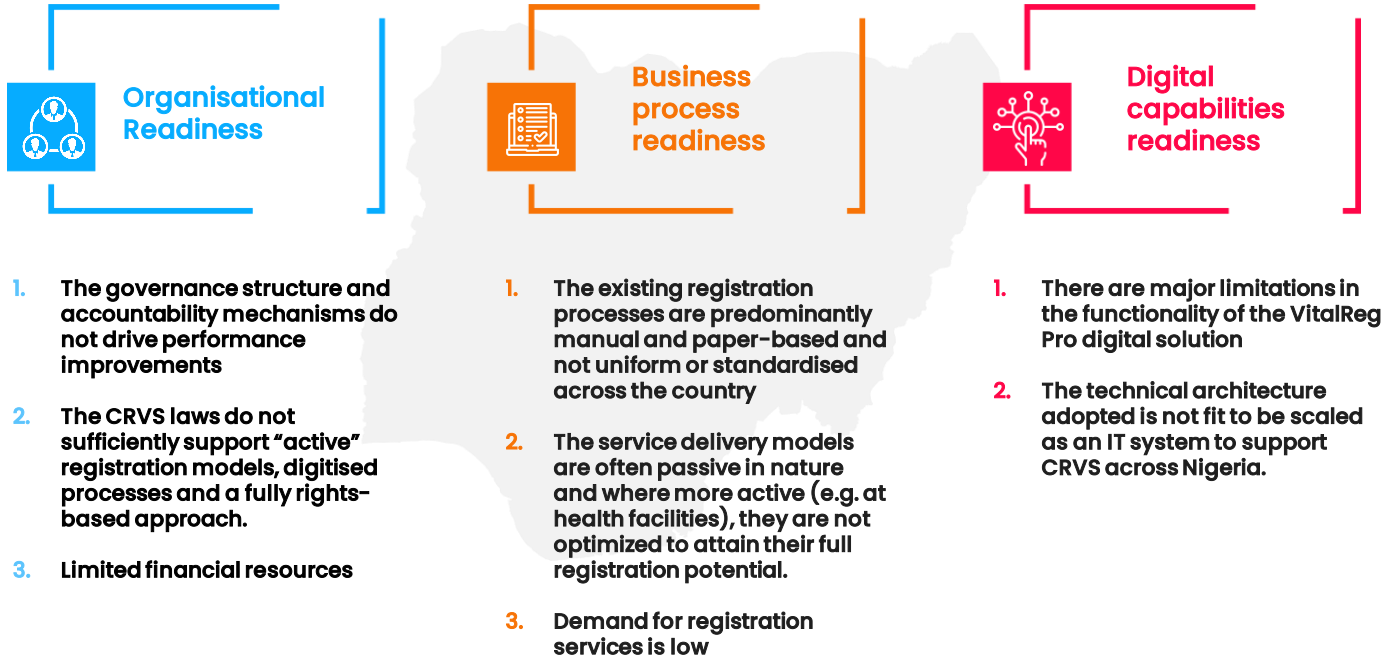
Organisational Readiness

1. The governance structure and accountability mechanisms do not drive performance improvements

2. The CRVS laws do not sufficiently support “active” registration models, digitised processes and a fully rights-based approach.

3. Limited financial resources

Business process readiness

1. The existing registration processes are predominantly manual and paper-based and not uniform or standardised across the country

2. The service delivery models are often passive in nature and where more active (e.g. at health facilities), they are not optimized to attain their full registration potential.

3. Demand for registration services is low

Digital capabilities readiness

1. There are major limitations in the functionality of the VitalReg Pro digital solution

2. The technical architecture adopted is not fit to be scaled as an IT system to support CRVS across Nigeria.